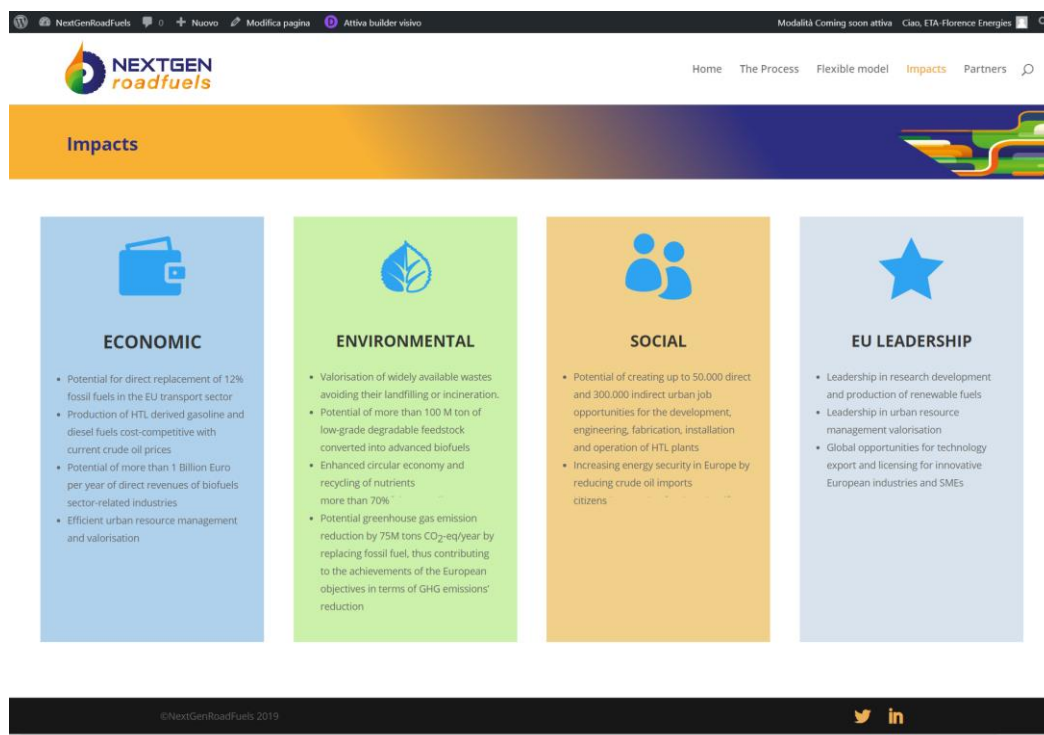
NextGenRoadFuels 0 Nuovo Modifica pagina Attiva builder visivo Modalità Coming soon attiva Ciao, ETA-Florence Energies

NEXTGEN roadfuels

Home The Process Flexible model Impacts Partners

Impacts

ECONOMIC

- Potential for direct replacement of 12% fossil fuels in the EU transport sector
- Production of HTL derived gasoline and diesel fuels cost-competitive with current crude oil prices
- Potential of more than 1 Billion Euro per year of direct revenues of biofuels sector-related industries
- Efficient urban resource management and valorisation

ENVIRONMENTAL

- Valorisation of widely available wastes avoiding their landfilling or incineration.
- Potential of more than 100 M ton of low-grade degradable feedstock converted into advanced biofuels
- Enhanced circular economy and recycling of nutrients more than 70% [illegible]
- Potential greenhouse gas emission reduction by 75M tons $CO_2$-eq/year by replacing fossil fuel, thus contributing to the achievements of the European objectives in terms of GHG emissions' reduction

SOCIAL

- Potential of creating up to 50.000 direct and 300.000 indirect urban job opportunities for the development, engineering, fabrication, installation and operation of HTL plants
- Increasing energy security in Europe by reducing crude oil imports citizens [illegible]

EU LEADERSHIP

- Leadership in research development and production of renewable fuels
- Leadership in urban resource management valorisation
- Global opportunities for technology export and licensing for innovative European industries and SMEs

©NextGenRoadFuels 2019